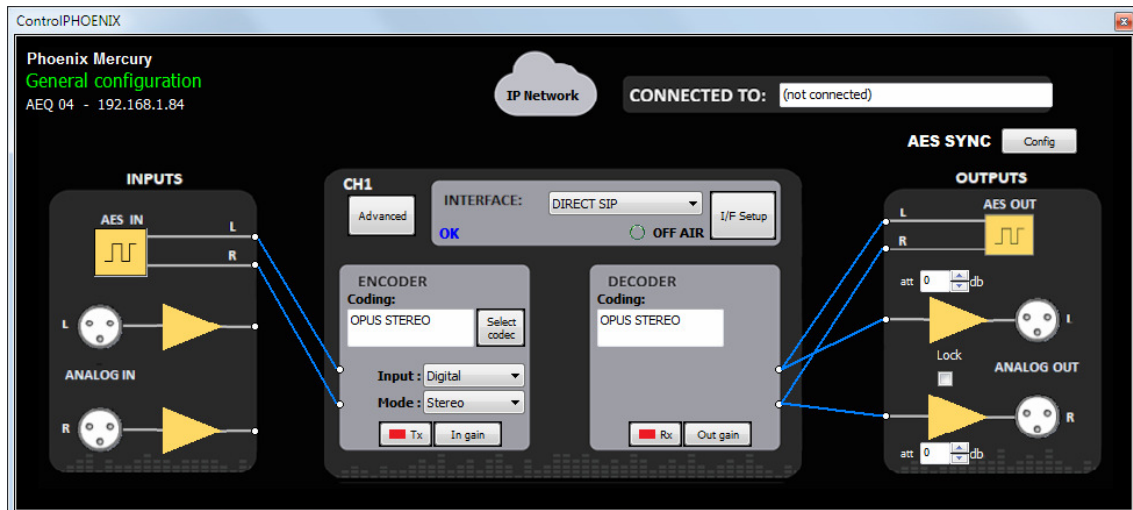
ControlPHOENIX

Phoenix Mercury
General configuration
AEQ 04 - 192.168.1.84

IP Network

CONNECTED TO: (not connected)

AES SYNC Config

INPUTS

AES IN
L
R

L

ANALOG IN

R

CH1
Advanced
INTERFACE: DIRECT SIP
I/F Setup
OK
OFF AIR

ENCODER
Coding:
OPUS STEREO
Select codec
Input : Digital
Mode : Stereo
Tx
In gain

DECODER
Coding:
OPUS STEREO
Rx
Out gain

OUTPUTS
L
AES OUT
R
att 0 db
L
Lock
ANALOG OUT
R
att 0 db